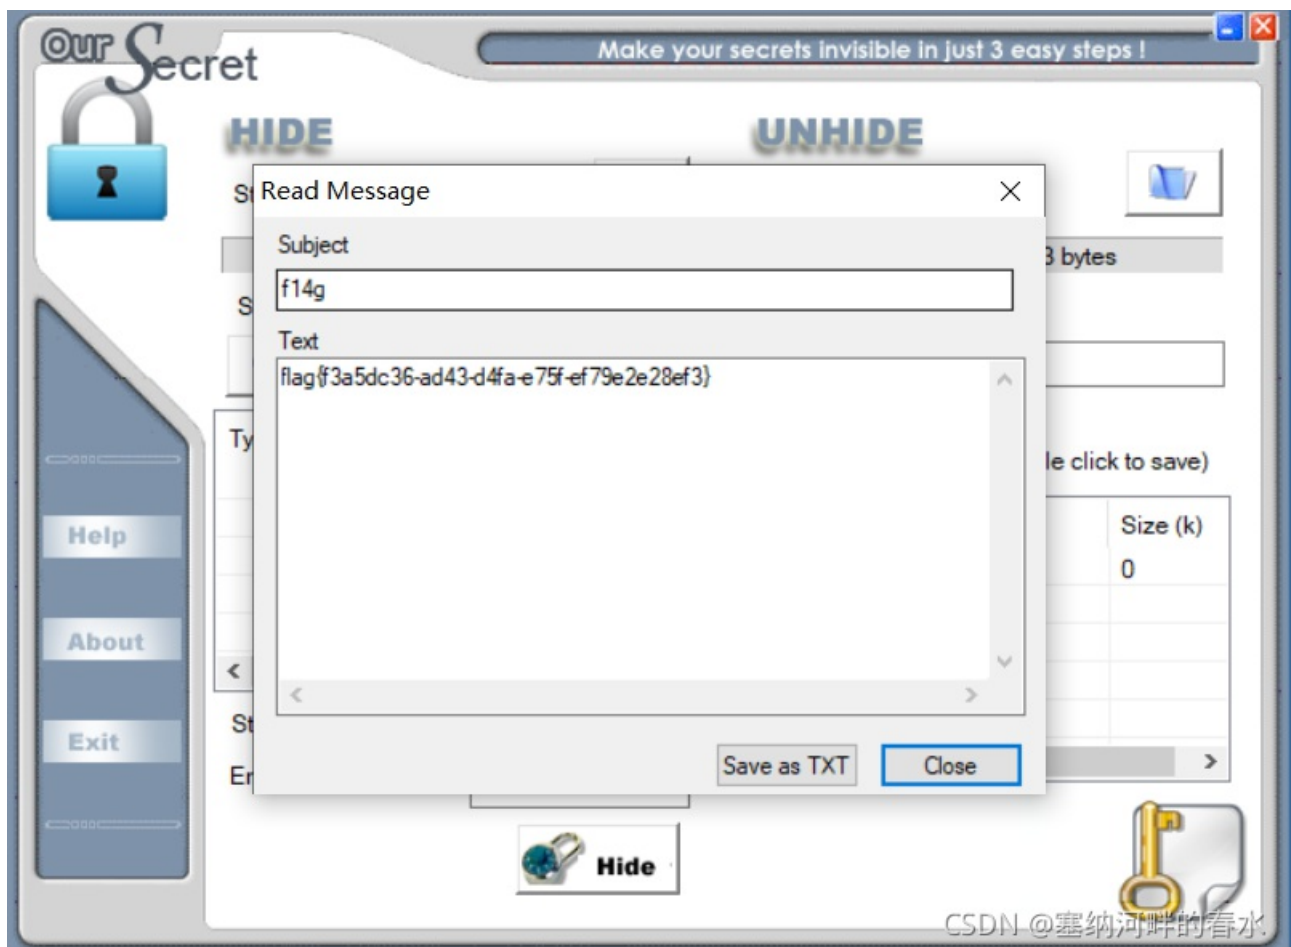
Our Secret

Make your secrets invisible in just 3 easy steps !

HIDE

UNHIDE

St

3 bytes

S

Ty

le click to save)

Size (k)

0

Help

About

Exit

St

En

Hide

Read Message

Subject

f14g

Text

flag{f3a5dc36-ad43-d4fa-e75f-ef79e2e28ef3}

Save as TXT

Close

CSDN @塞纳河畔的春水